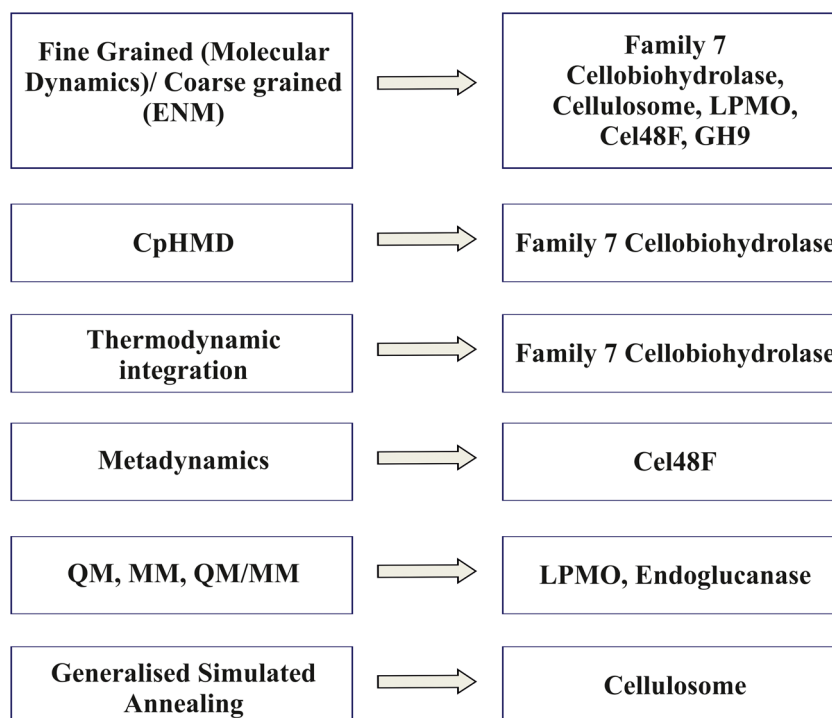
Fine Grained (Molecular Dynamics)/ Coarse grained (ENM)

Family 7 Cellobiohydrolase, Cellulosome, LPMO, Cel48F, GH9

CpHMD

Family 7 Cellobiohydrolase

Thermodynamic integration

Family 7 Cellobiohydrolase

Metadynamics

Cel48F

QM, MM, QM/MM

LPMO, Endoglucanase

Generalised Simulated Annealing

Cellulosome